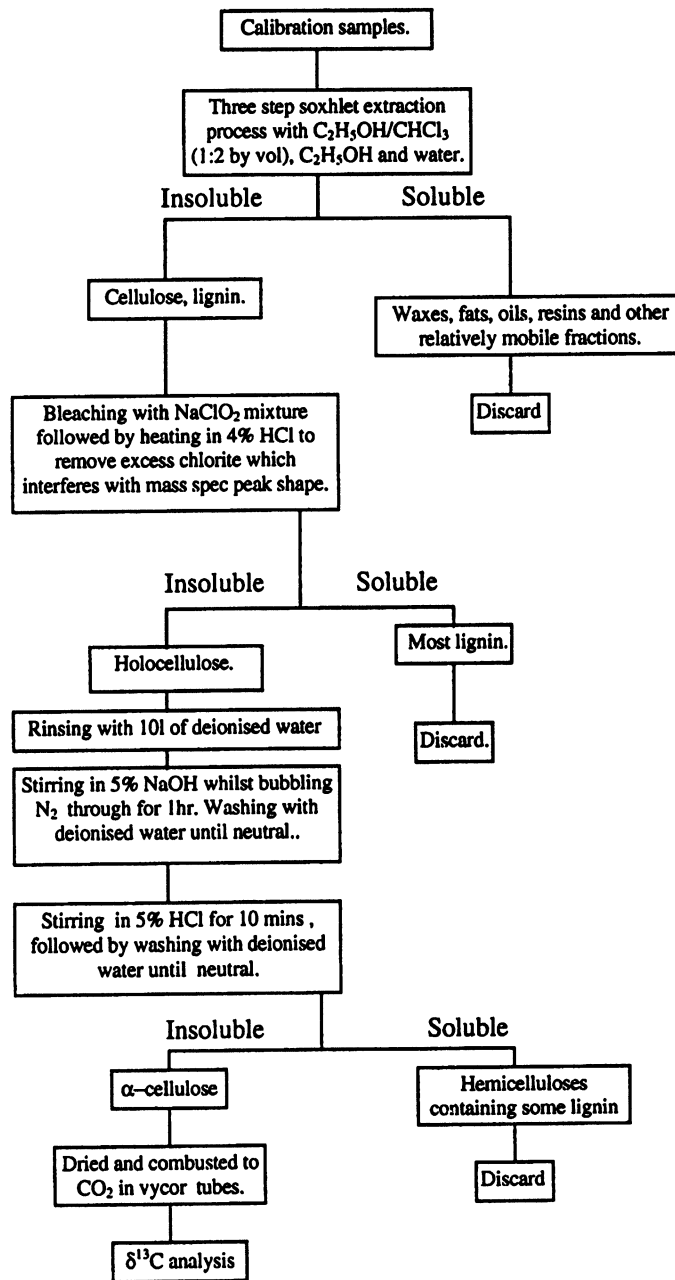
Calibration samples.

Three step soxhlet extraction process with $C_2H_5OH/CHCl_3$ (1:2 by vol), $C_2H_5OH$ and water.

Insoluble

Soluble

Cellulose, lignin.

Waxes, fats, oils, resins and other relatively mobile fractions.

Discard

Bleaching with $NaClO_2$ mixture followed by heating in 4% HCl to remove excess chlorite which interferes with mass spec peak shape.

Insoluble

Soluble

Holocellulose.

Most lignin.

Discard.

Rinsing with 10l of deionised water

Stirring in 5% NaOH whilst bubbling $N_2$ through for 1hr. Washing with deionised water until neutral..

Stirring in 5% HCl for 10 mins , followed by washing with deionised water until neutral.

Insoluble

Soluble

α–cellulose

Hemicelluloses containing some lignin

Dried and combusted to $CO_2$ in vycor tubes.

Discard

$\delta^{13}C$ analysis